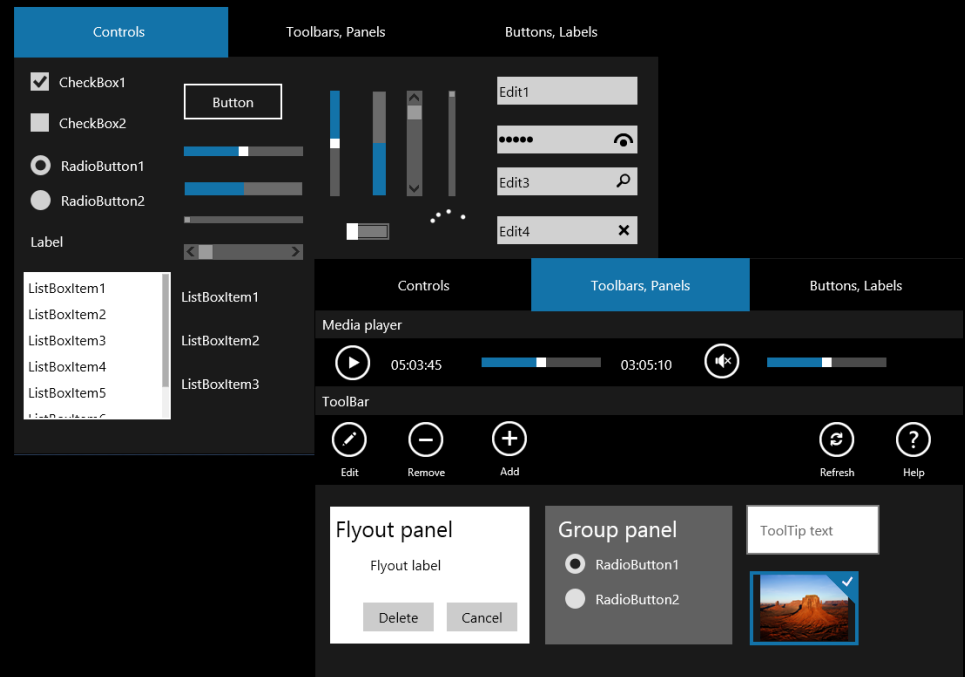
Controls
Toolbars, Panels
Buttons, Labels

CheckBox1
CheckBox2
RadioButton1
RadioButton2
Label

Button

Edit1
•••••
Edit3
Edit4

ListBoxItem1
ListBoxItem2
ListBoxItem3
ListBoxItem4
ListBoxItem5
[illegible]

ListBoxItem1
ListBoxItem2
ListBoxItem3

Controls
Toolbars, Panels
Buttons, Labels

Media player
05:03:45
03:05:10

ToolBar
Edit
Remove
Add
Refresh
Help

Flyout panel
Flyout label
Delete
Cancel

Group panel
RadioButton1
RadioButton2

ToolTip text